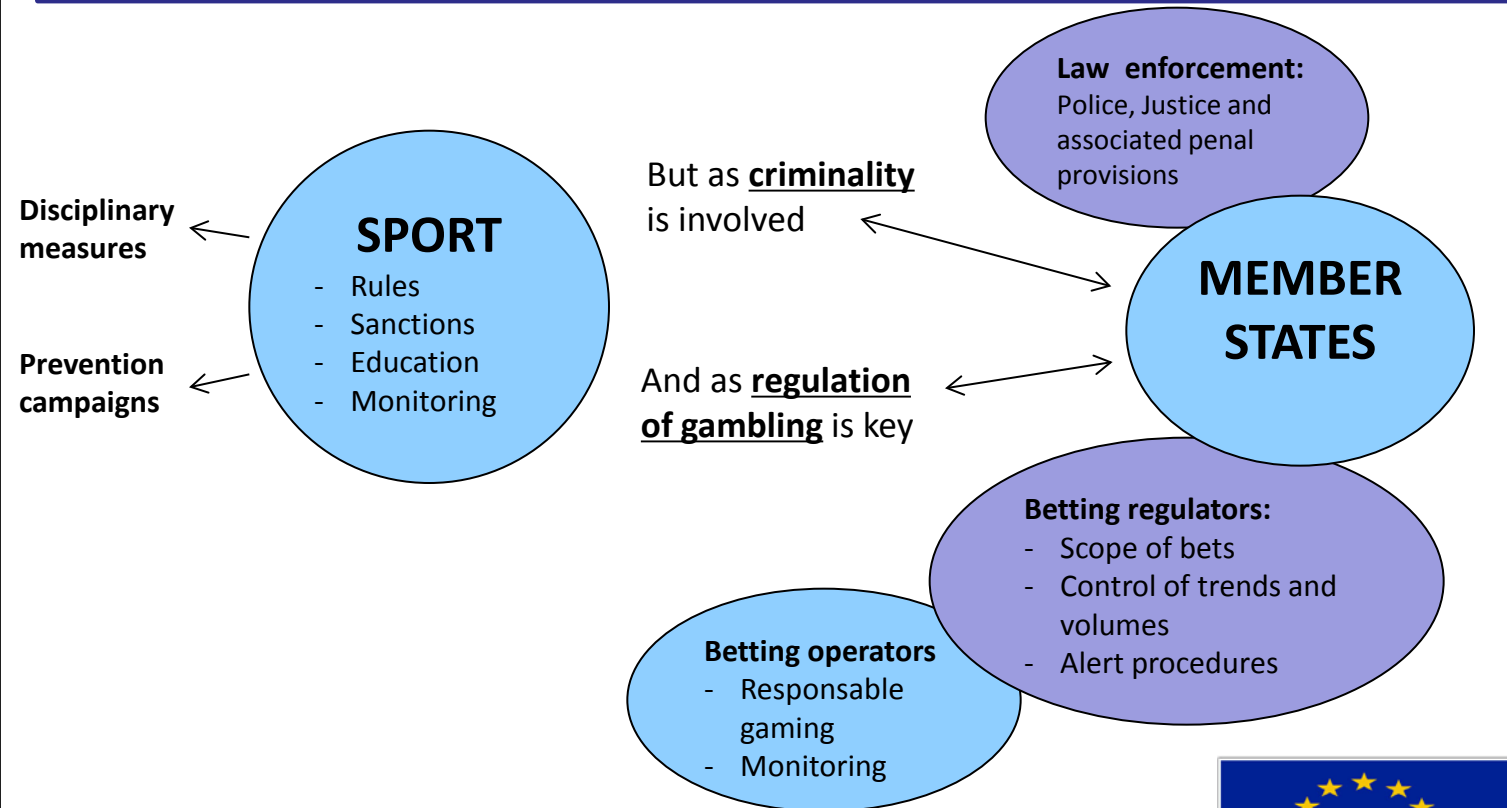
Disciplinary measures

Prevention campaigns

SPORT
- Rules
- Sanctions
- Education
- Monitoring

But as **criminality** is involved

And as **regulation of gambling** is key

Law enforcement:
Police, Justice and associated penal provisions

MEMBER STATES

Betting regulators:
- Scope of bets
- Control of trends and volumes
- Alert procedures

Betting operators
- Responsable gaming
- Monitoring